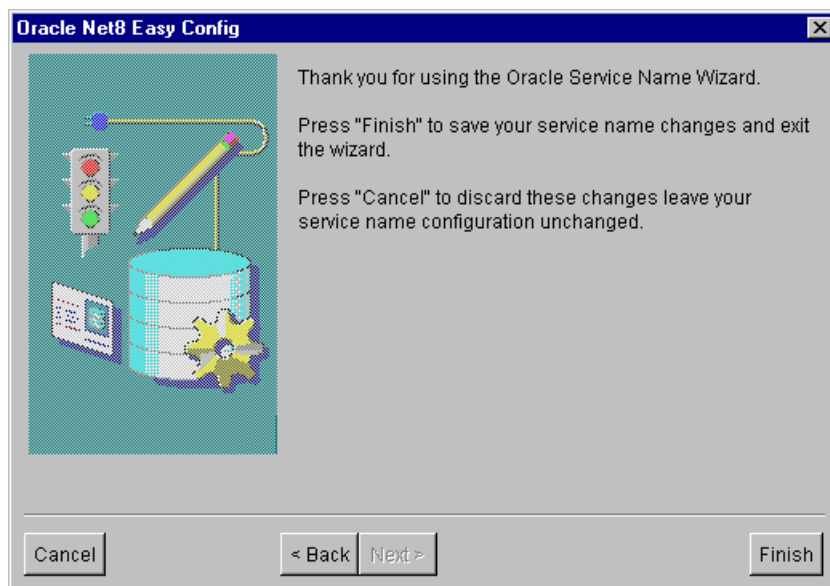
Oracle Net8 Easy Config

Thank you for using the Oracle Service Name Wizard.

Press "Finish" to save your service name changes and exit the wizard.

Press "Cancel" to discard these changes leave your service name configuration unchanged.

Cancel

< Back

Next >

Finish